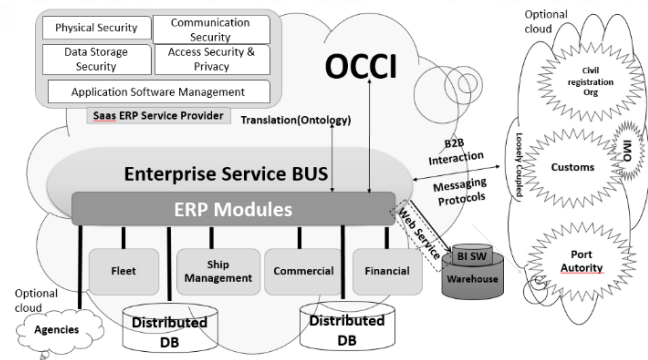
Physical Security

Communication Security

Data Storage Security

Access Security & Privacy

Application Software Management

Saas ERP Service Provider

OCCI

Translation(Ontology)

Optional cloud

Civil registration Org

IMO

Customs

Loosely Coupled

Port Autority

B2B Interaction

Messaging Protocols

Enterprise Service BUS

ERP Modules

Web Service

BI SW

Warehouse

Fleet

Ship Management

Commercial

Financial

Optional cloud

Agencies

Distributed DB

Distributed DB